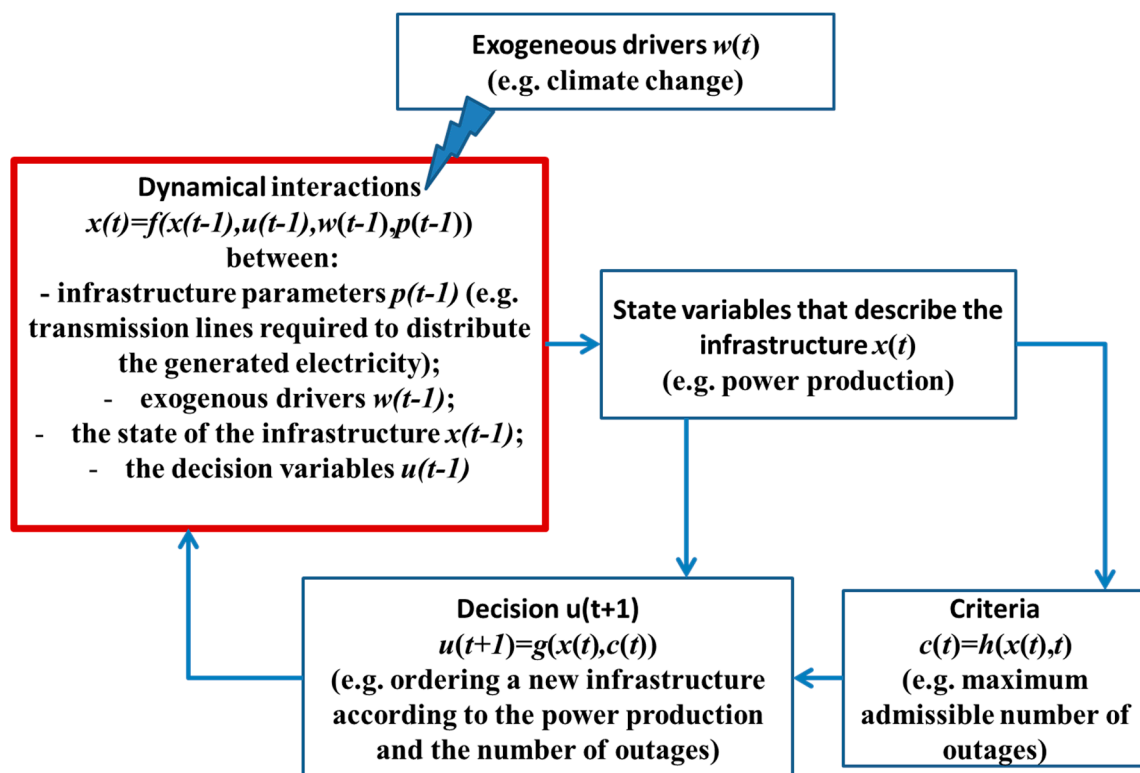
Exogeneous drivers $w(t)$
(e.g. climate change)

Dynamical interactions
$x(t)=f(x(t-1),u(t-1),w(t-1),p(t-1))$
between:
- infrastructure parameters $p(t-1)$ (e.g. transmission lines required to distribute the generated electricity);
- exogenous drivers $w(t-1)$;
- the state of the infrastructure $x(t-1)$;
- the decision variables $u(t-1)$

State variables that describe the infrastructure $x(t)$
(e.g. power production)

Decision u(t+1)
$u(t+1)=g(x(t),c(t))$
(e.g. ordering a new infrastructure according to the power production and the number of outages)

Criteria
$c(t)=h(x(t),t)$
(e.g. maximum admissible number of outages)